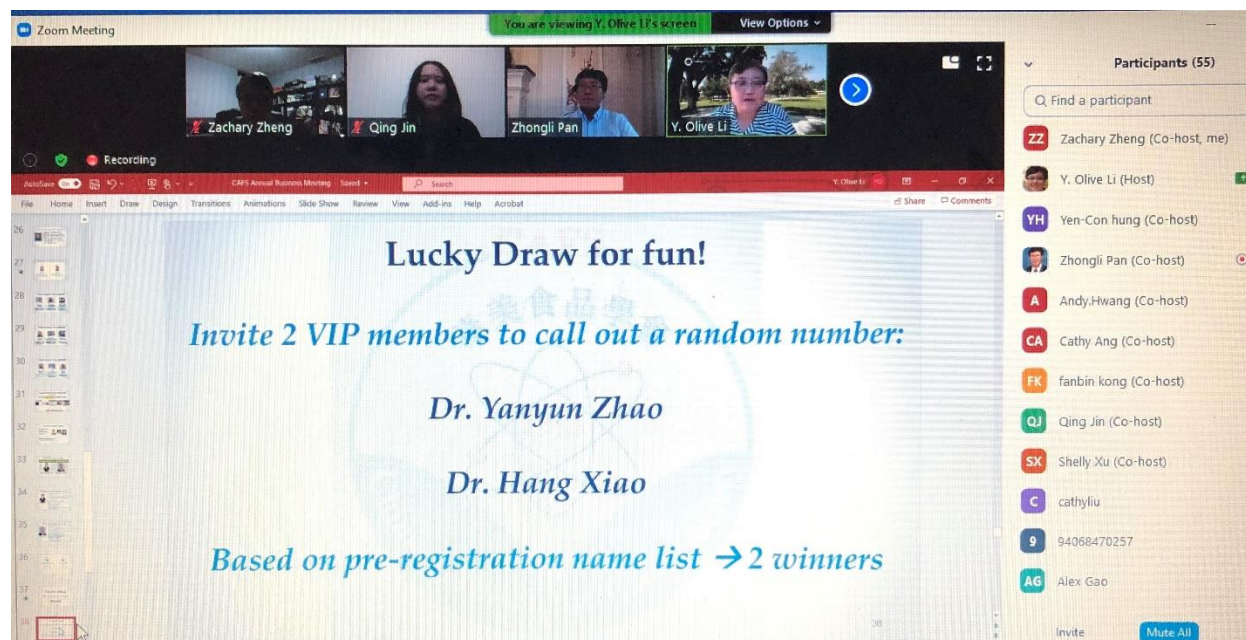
Zoom Meeting

You are viewing Y. Olive Li's screen

View Options

Zachary Zheng

Qing Jin

Zhongli Pan

Y. Olive Li

Recording

AutoSave On

CAFS Annual Business Meeting · Saved

Search

Y. Olive Li

File Home Insert Draw Design Transitions Animations Slide Show Review View Add-ins Help Acrobat

Share

Comments

26
27
28
29
30
31
32
33
34
35
36
37
38

Lucky Draw for fun!

Invite 2 VIP members to call out a random number:

Dr. Yanyun Zhao

Dr. Hang Xiao

Based on pre-registration name list → 2 winners

38

Participants (55)

Find a participant

ZZ Zachary Zheng (Co-host, me)

Y. Olive Li (Host)

YH Yen-Con hung (Co-host)

Zhongli Pan (Co-host)

A Andy.Hwang (Co-host)

CA Cathy Ang (Co-host)

FK fanbin kong (Co-host)

QJ Qing Jin (Co-host)

SX Shelly Xu (Co-host)

C cathyliu

9 94068470257

AG Alex Gao

Invite

Mute All